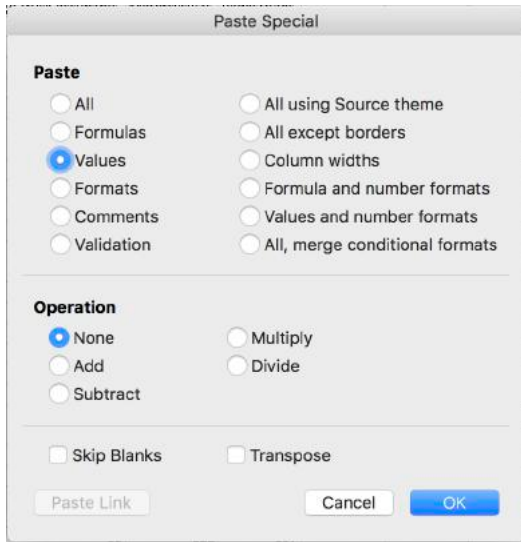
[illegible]

Paste Special

Paste

All
Formulas
Values
Formats
Comments
Validation

All using Source theme
All except borders
Column widths
Formula and number formats
Values and number formats
All, merge conditional formats

Operation

None
Add
Subtract

Multiply
Divide

Skip Blanks
Transpose

Paste Link
Cancel
OK